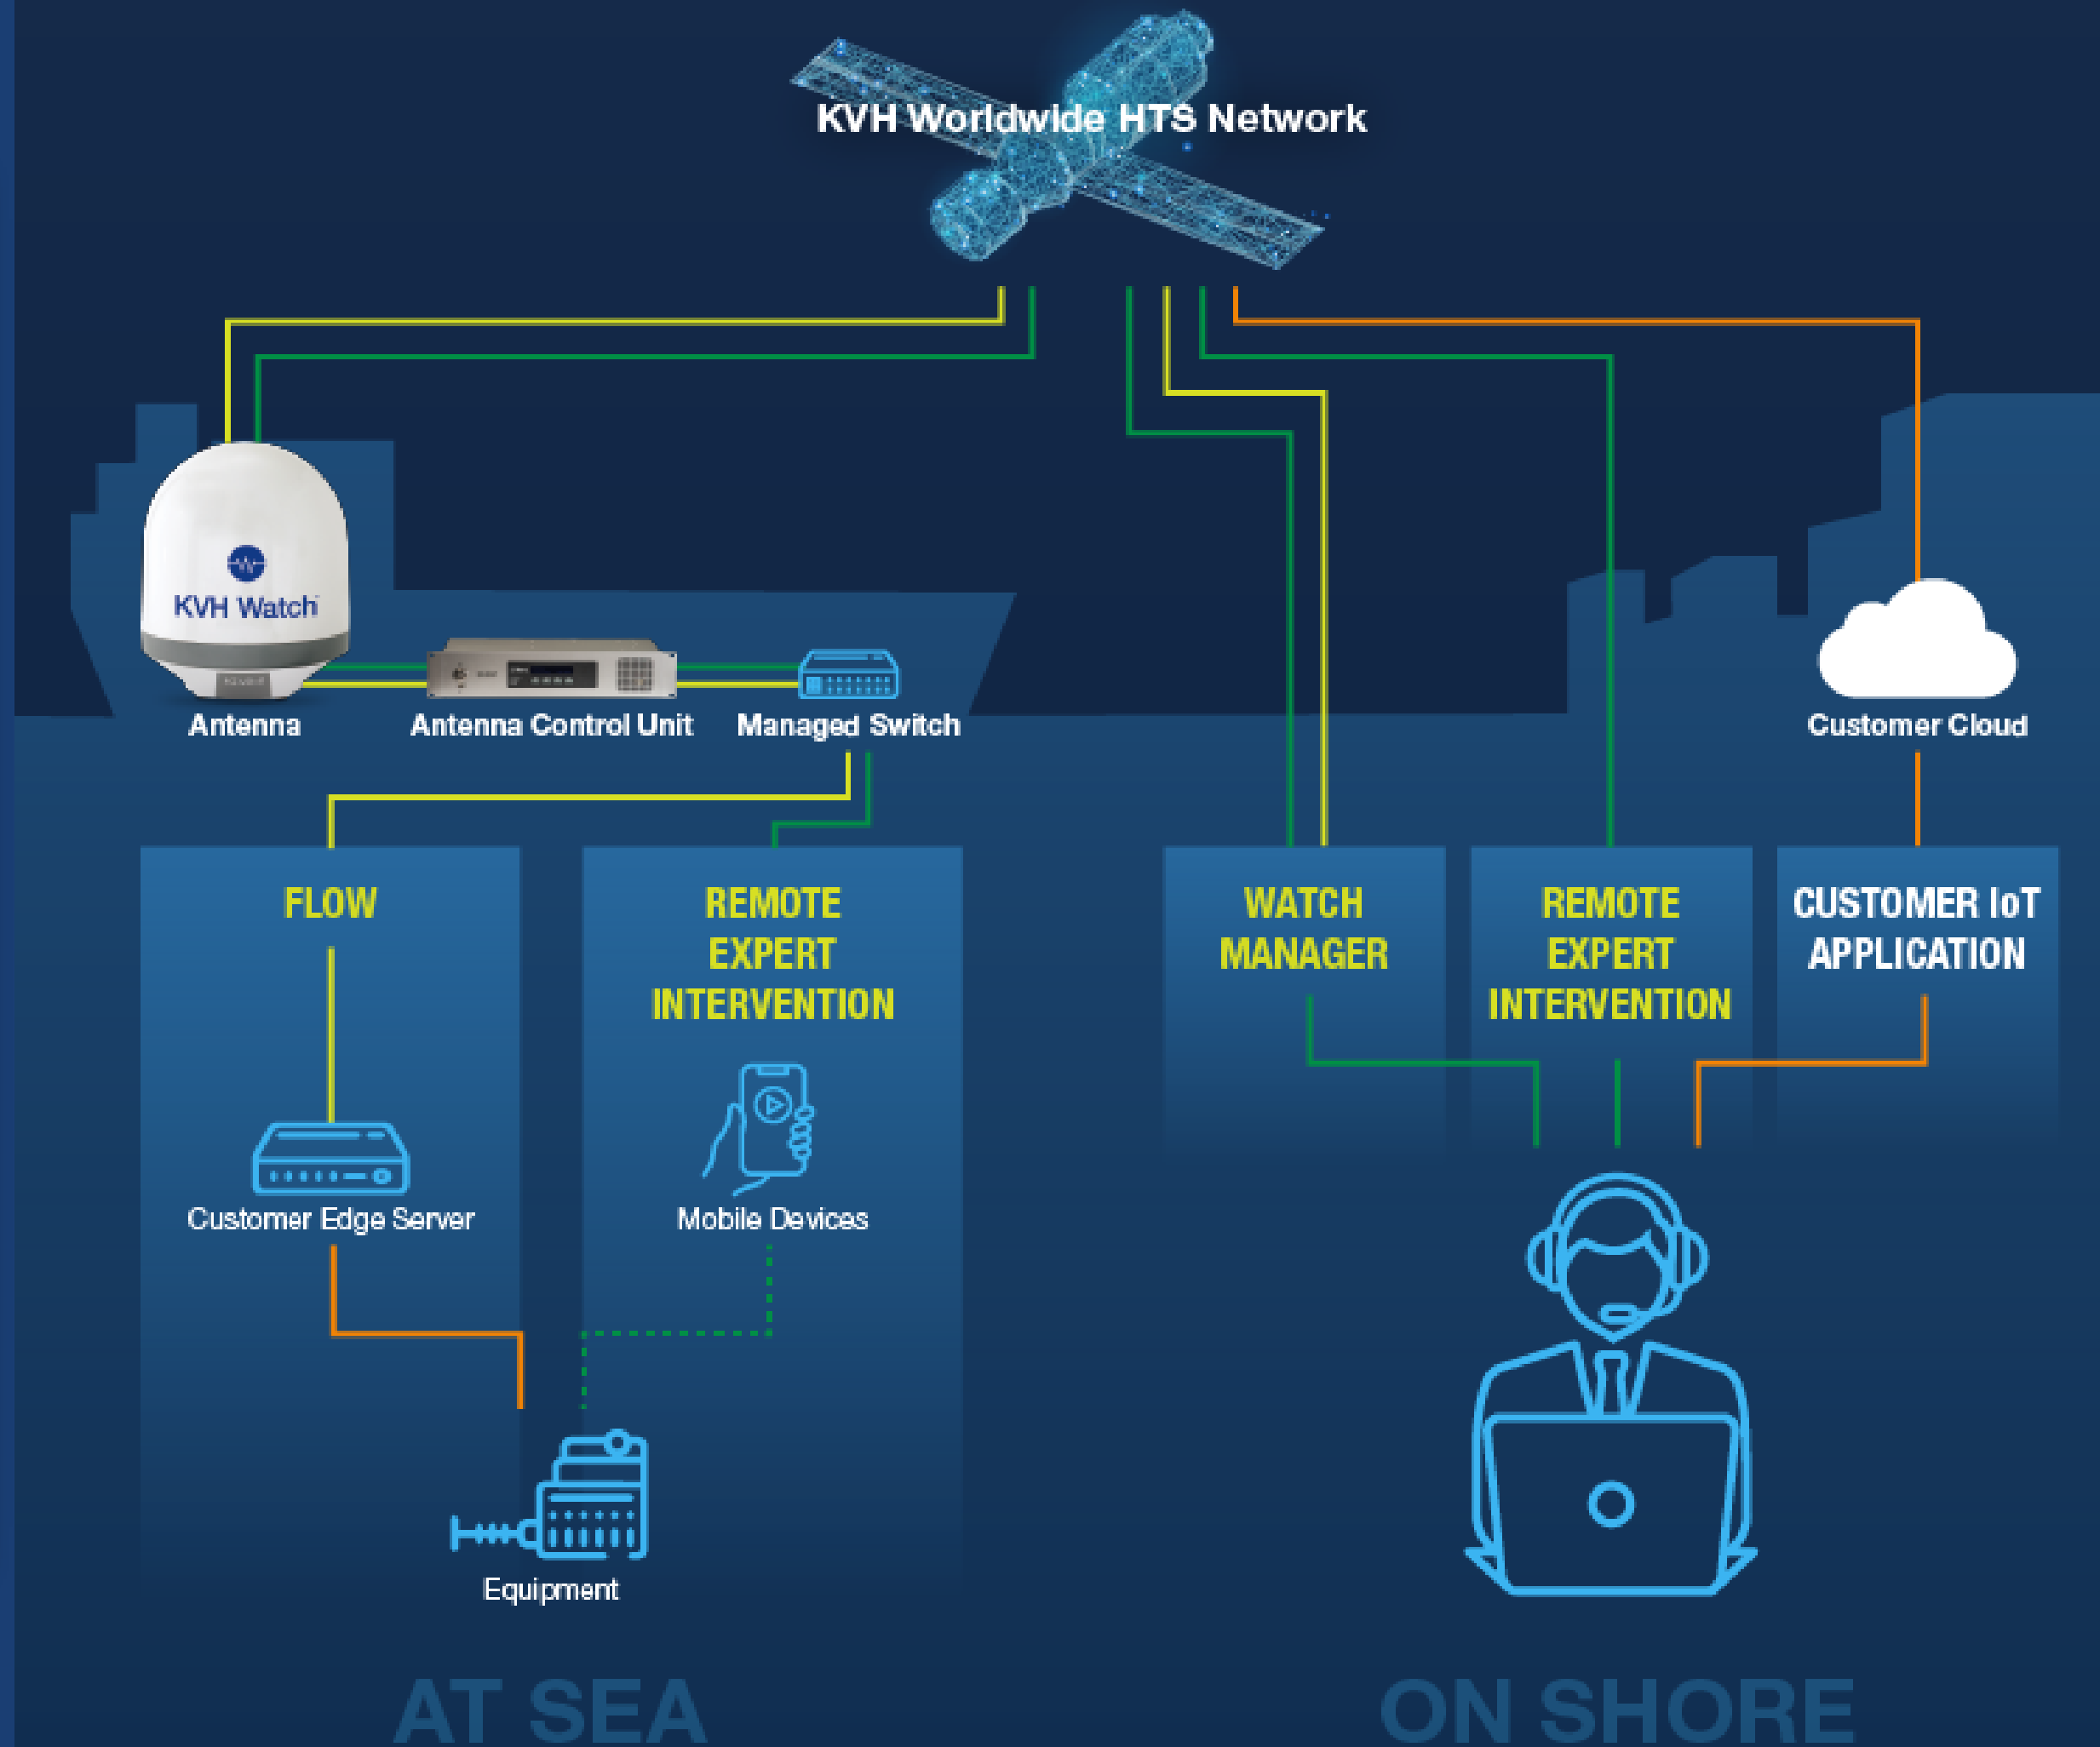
KVH Worldwide HTS Network

KVH Watch

Antenna

Antenna Control Unit

Managed Switch

Customer Cloud

FLOW

Customer Edge Server

REMOTE EXPERT INTERVENTION

Mobile Devices

Equipment

WATCH MANAGER

REMOTE EXPERT INTERVENTION

CUSTOMER IoT APPLICATION

AT SEA

ON SHORE